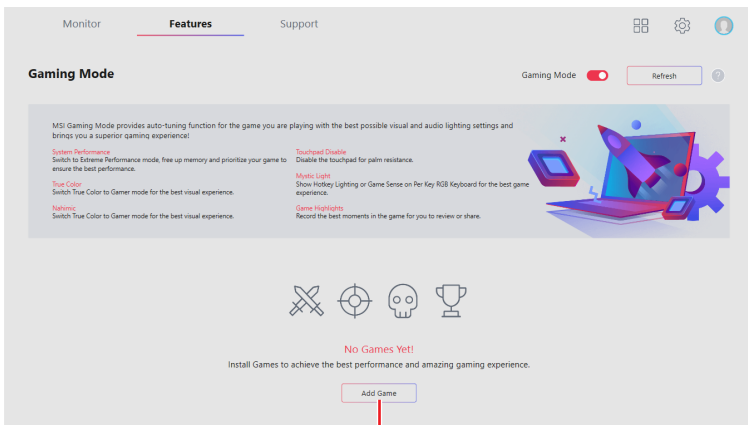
Monitor Features Support

Gaming Mode

Gaming Mode Refresh

MSI Gaming Mode provides auto-tuning function for the game you are playing with the best possible visual and audio lighting settings and brings you a superior gaming experience!

System Performance
Switch to Extreme Performance mode, free up memory and prioritize your game to ensure the best performance.

True Color
Switch True Color to Gamer mode for the best visual experience.

Nahimic
Switch True Color to Gamer mode for the best visual experience.

Touchpad Disable
Disable the touchpad for palm resistance.

Mystic Light
Show Hotkey Lighting or Game Sense on Per Key RGB Keyboard for the best game experience.

Game Highlights
Record the best moments in the game for you to review or share.

No Games Yet!

Install Games to achieve the best performance and amazing gaming experience.

Add Game